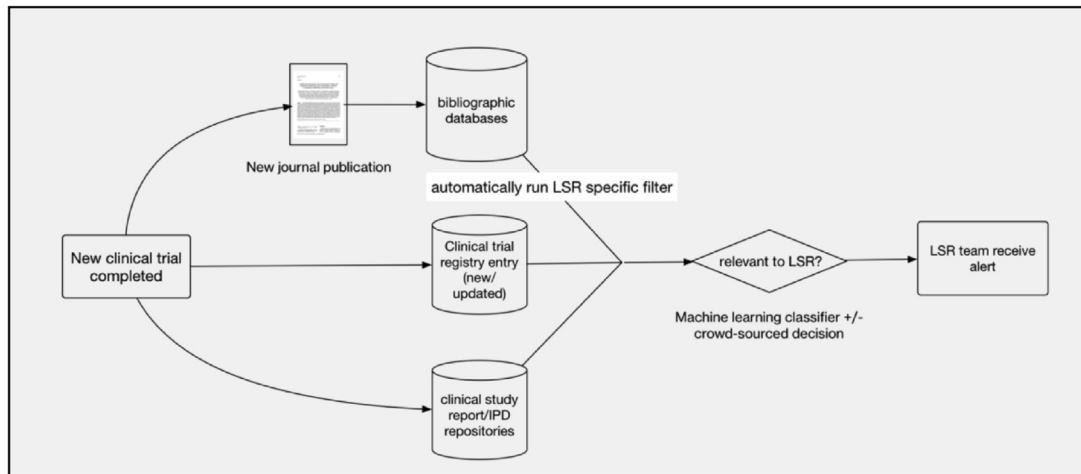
New journal publication

bibliographic databases

automatically run LSR specific filter

New clinical trial completed

Clinical trial registry entry (new/ updated)

relevant to LSR?

LSR team receive alert

Machine learning classifier +/- crowd-sourced decision

clinical study report/IPD repositories